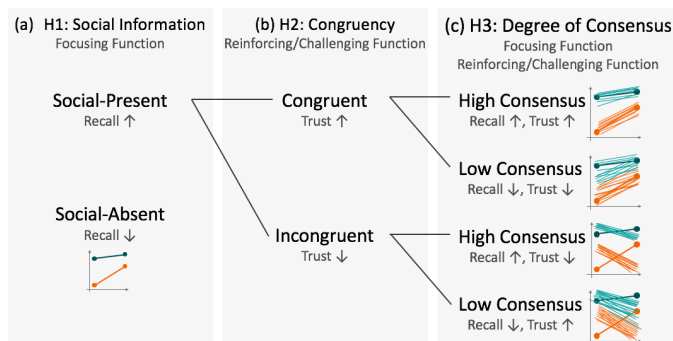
(a) H1: Social Information
Focusing Function

Social-Present
Recall ↑

Social-Absent
Recall ↓

(b) H2: Congruency
Reinforcing/Challenging Function

Congruent
Trust ↑

Incongruent
Trust ↓

(c) H3: Degree of Consensus
Focusing Function
Reinforcing/Challenging Function

High Consensus
Recall ↑, Trust ↑

Low Consensus
Recall ↓, Trust ↓

High Consensus
Recall ↑, Trust ↓

Low Consensus
Recall ↓, Trust ↑